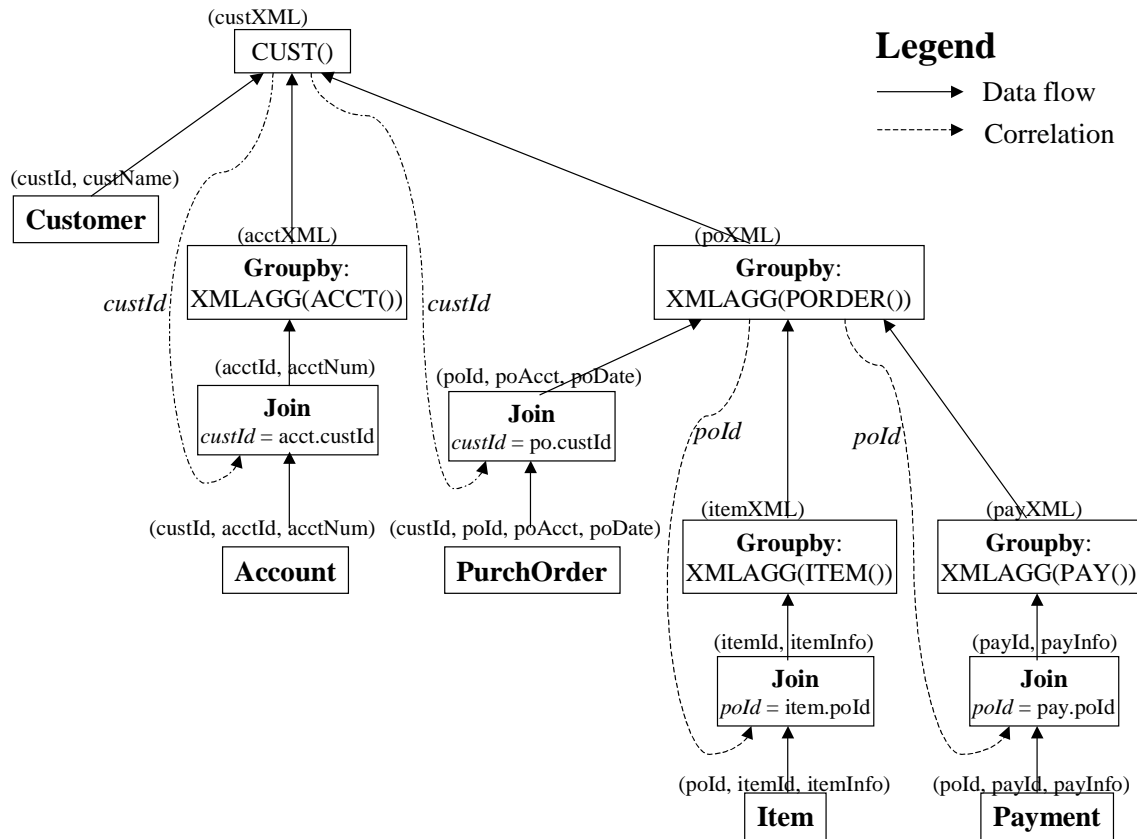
(custXML)
CUST()

Legend
Data flow
Correlation

(custId, custName)
Customer

(acctXML)
Groupby:
XMLAGG(ACCT())

custId

custId

(poXML)
Groupby:
XMLAGG(PORDER())

(acctId, acctNum)
Join
custId = acct.custId

(poId, poAcct, poDate)
Join
custId = po.custId

poId

poId

(custId, acctId, acctNum)
Account

(custId, poId, poAcct, poDate)
PurchOrder

(itemXML)
Groupby:
XMLAGG(ITEM())

(payXML)
Groupby:
XMLAGG(PAY())

(itemId, itemInfo)
Join
poId = item.poId

(payId, payInfo)
Join
poId = pay.poId

(poId, itemId, itemInfo)
Item

(poId, payId, payInfo)
Payment